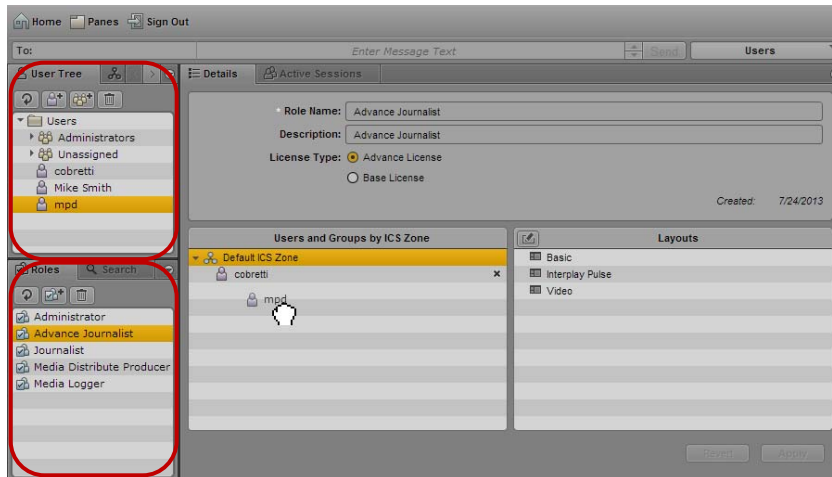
Home Panes Sign Out

To: Enter Message Text Send Users

User Tree

Users
Administrators
Unassigned
cobretti
Mike Smith
mpd

Roles Search

Administrator
Advance Journalist
Journalist
Media Distribute Producer
Media Logger

Details Active Sessions

Role Name: Advance Journalist
Description: Advance Journalist
License Type: Advance License
Base License

Created: 7/24/2013

Users and Groups by ICS Zone
Default ICS Zone
cobretti ×
mpd

Layouts
Basic
Interplay Pulse
Video

Revert Apply